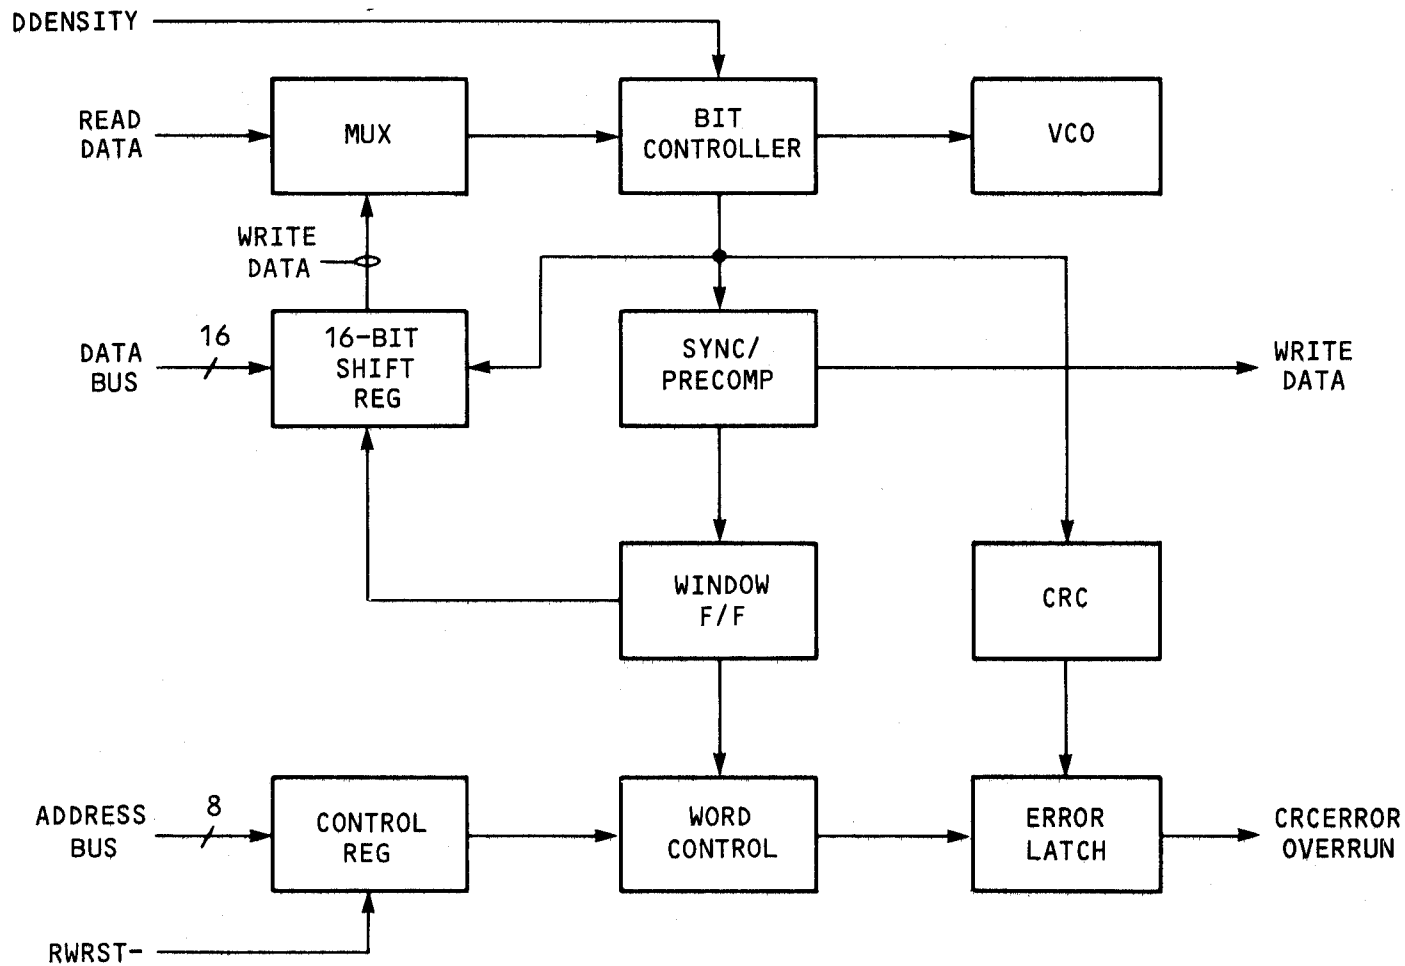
DDENSITY

READ DATA

MUX

BIT CONTROLLER

VCO

WRITE DATA

DATA BUS

16

16-BIT SHIFT REG

SYNC/ PRECOMP

WRITE DATA

WINDOW F/F

CRC

ADDRESS BUS

8

CONTROL REG

WORD CONTROL

ERROR LATCH

CRCERROR OVERRUN

RWRST-